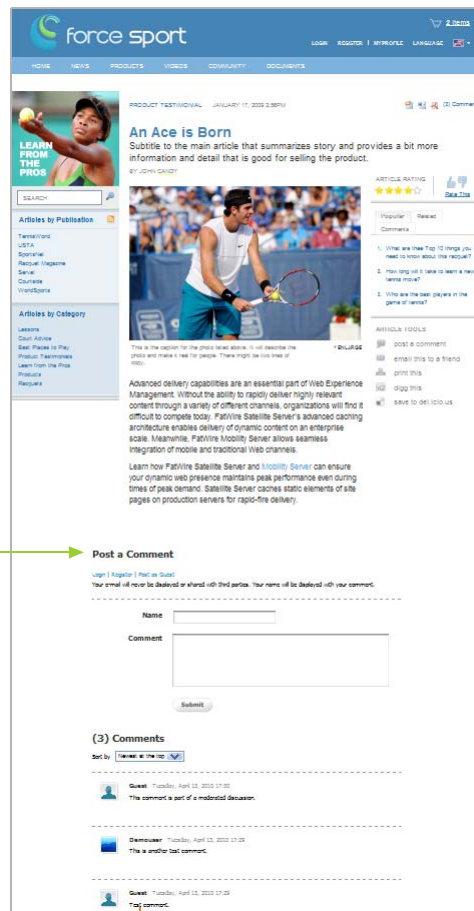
force sport

2 Items

LOGIN | REGISTER | MYPROFILE | LANGUAGE

HOME NEWS PRODUCTS VIDEOS COMMUNITY DOCUMENTS

LEARN FROM THE PROS

SEARCH

Articles by Publication

TennisWorld
USTA
SportsNet
Racquet Magazine
Serve!
Courtside
WorldSports

Articles by Category

Lessons
Court Advice
Best Places to Play
Product Testimonials
Learn from the Pros
Products
Racquets

PRODUCT TESTIMONIAL JANUARY 17, 2009 2:58PM

(3) Comments

An Ace is Born

Subtitle to the main article that summarizes story and provides a bit more information and detail that is good for selling the product.

BY JOHN CANDY

ARTICLE RATING

Rate This

This is the caption for the photo listed above. It will describe the photo and make it real for people. There might be two lines of copy.

+ ENLARGE

Advanced delivery capabilities are an essential part of Web Experience Management. Without the ability to rapidly deliver highly relevant content through a variety of different channels, organizations will find it difficult to compete today. FatWire Satellite Server's advanced caching architecture enables delivery of dynamic content on an enterprise scale. Meanwhile, FatWire Mobility Server allows seamless integration of mobile and traditional Web channels.

Learn how FatWire Satellite Server and Mobility Server can ensure your dynamic web presence maintains peak performance even during times of peak demand. Satellite Server caches static elements of site pages on production servers for rapid-fire delivery.

Popular Related Comments

1. What are thee Top 10 things you need to know about this racquet?
2. How long will it take to learn a new tennis move?
3. Who are the best players in the game of tennis?

ARTICLE TOOLS

post a comment
email this to a friend
print this
digg this
save to del.icio.us

Post a Comment

Login | Register | Post as Guest
Your email will never be displayed or shared with third parties. Your name will be displayed with your comment.

Name

Comment

Submit

(3) Comments

Sort by Newest at the top

Guest Tuesday, April 15, 2010 17:30
This comment is part of a moderated discussion.

Demouser Tuesday, April 15, 2010 17:29
This is another test comment.

Guest Tuesday, April 15, 2010 17:29
Test comment.